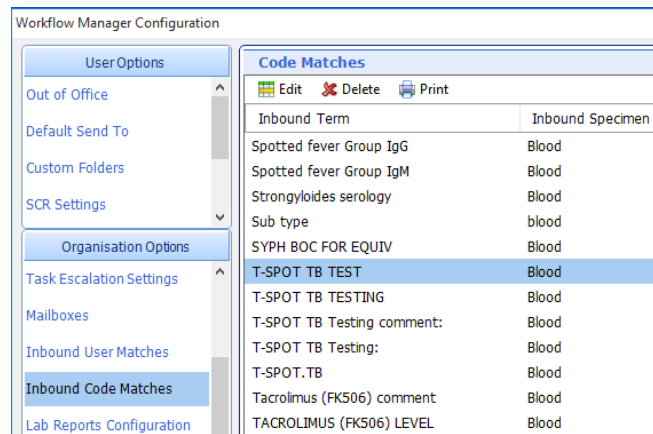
Workflow Manager Configuration

User Options

Out of Office

Default Send To

Custom Folders

SCR Settings

Organisation Options

Task Escalation Settings

Mailboxes

Inbound User Matches

Inbound Code Matches

Lab Reports Configuration

Code Matches

Edit Delete Print

| Inbound Term | Inbound Specimen |
|---|---|
| Spotted fever Group IgG | Blood |
| Spotted fever Group IgM | Blood |
| Strongyloides serology | Blood |
| Sub type | blood |
| SYPH BOC FOR EQUIV | Blood |
| T-SPOT TB TEST | Blood |
| T-SPOT TB TESTING | Blood |
| T-SPOT TB Testing comment: | Blood |
| T-SPOT TB Testing: | Blood |
| T-SPOT.TB | Blood |
| Tacrolimus (FK506) comment | Blood |
| TACROLIMUS (FK506) LEVEL | Blood |